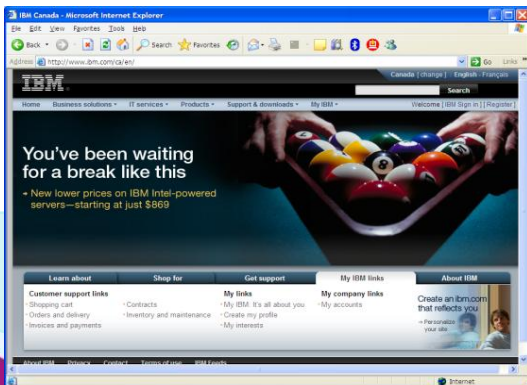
IBM Canada - Microsoft Internet Explorer

File Edit View Favorites Tools Help

Back Search Favorites

Address http://www.ibm.com/ca/en/ Go Links

IBM

Canada [ change ] English - Français

Search

Home Business solutions IT services Products Support & downloads My IBM

Welcome [ IBM Sign in ] [ Register ]

You've been waiting for a break like this

› New lower prices on IBM Intel-powered servers—starting at just $869

Learn about Shop for Get support My IBM links About IBM

Customer support links
› Shopping cart
› Orders and delivery
› Invoices and payments

› Contracts
› Inventory and maintenance

My links
› My IBM: It's all about you
› Create my profile
› My interests

My company links
› My accounts

Create an ibm.com that reflects you
› Personalize your site

About IBM Privacy Contact Terms of use IBM Feeds

Internet